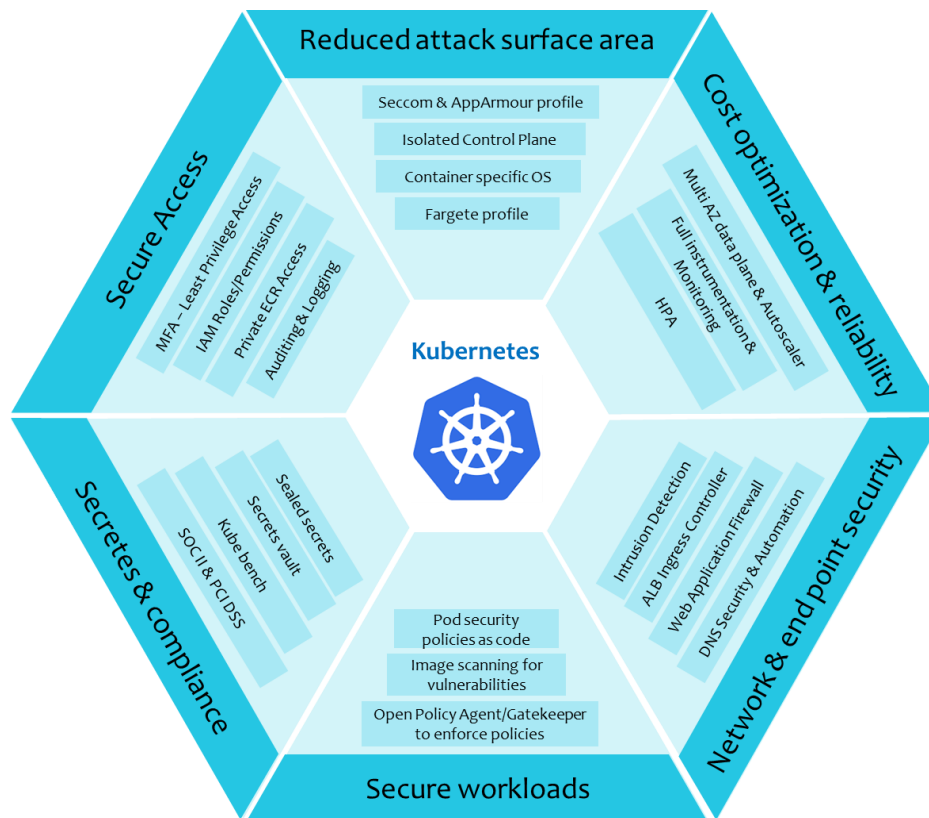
Reduced attack surface area

Seccom & AppArmour profile

Isolated Control Plane

Container specific OS

Fargete profile

Cost optimization & reliability

Multi AZ data plane & Autoscaler

Full instrumentation & Monitoring

HPA

Secure Access

MFA – Least Privilege Access

IAM Roles/Permissions

Private ECR Access

Auditing & Logging

Kubernetes

Secretes & compliance

Sealed secrets

Secrets vault

Kube bench

SOC II & PCI DSS

Network & end point security

Intrusion Detection

ALB Ingress Controller

Web Application Firewall

DNS Security & Automation

Pod security policies as code

Image scanning for vulnerabilities

Open Policy Agent/Gatekeeper to enforce policies

Secure workloads